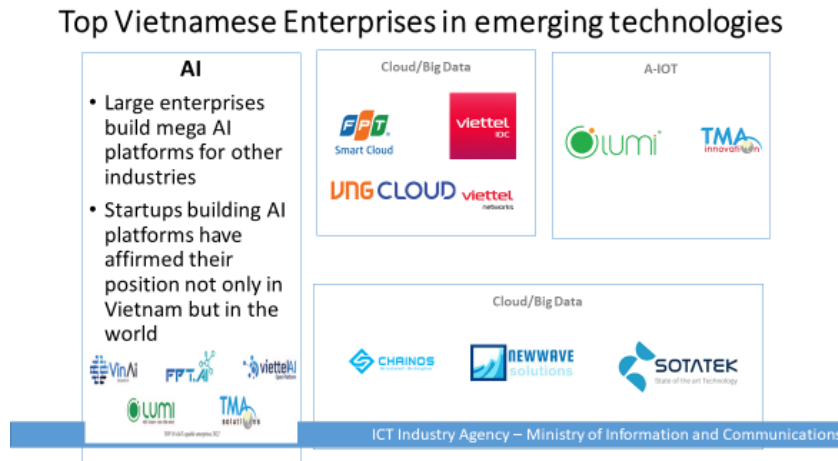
Top Vietnamese Enterprises in emerging technologies

AI

• Large enterprises build mega AI platforms for other industries

• Startups building AI platforms have affirmed their position not only in Vietnam but in the world

VinAI

FPT.AI

viettelAI

LUMI

TMA solutions

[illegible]

Cloud/Big Data

FPT Smart Cloud

viettel IDC

VNG CLOUD

viettel networks

A-IOT

LUMI

TMA innovation

Cloud/Big Data

CHAINOS

NEWWAVE solutions

SOTATEK State of the art Technology

ICT Industry Agency – Ministry of Information and Communications